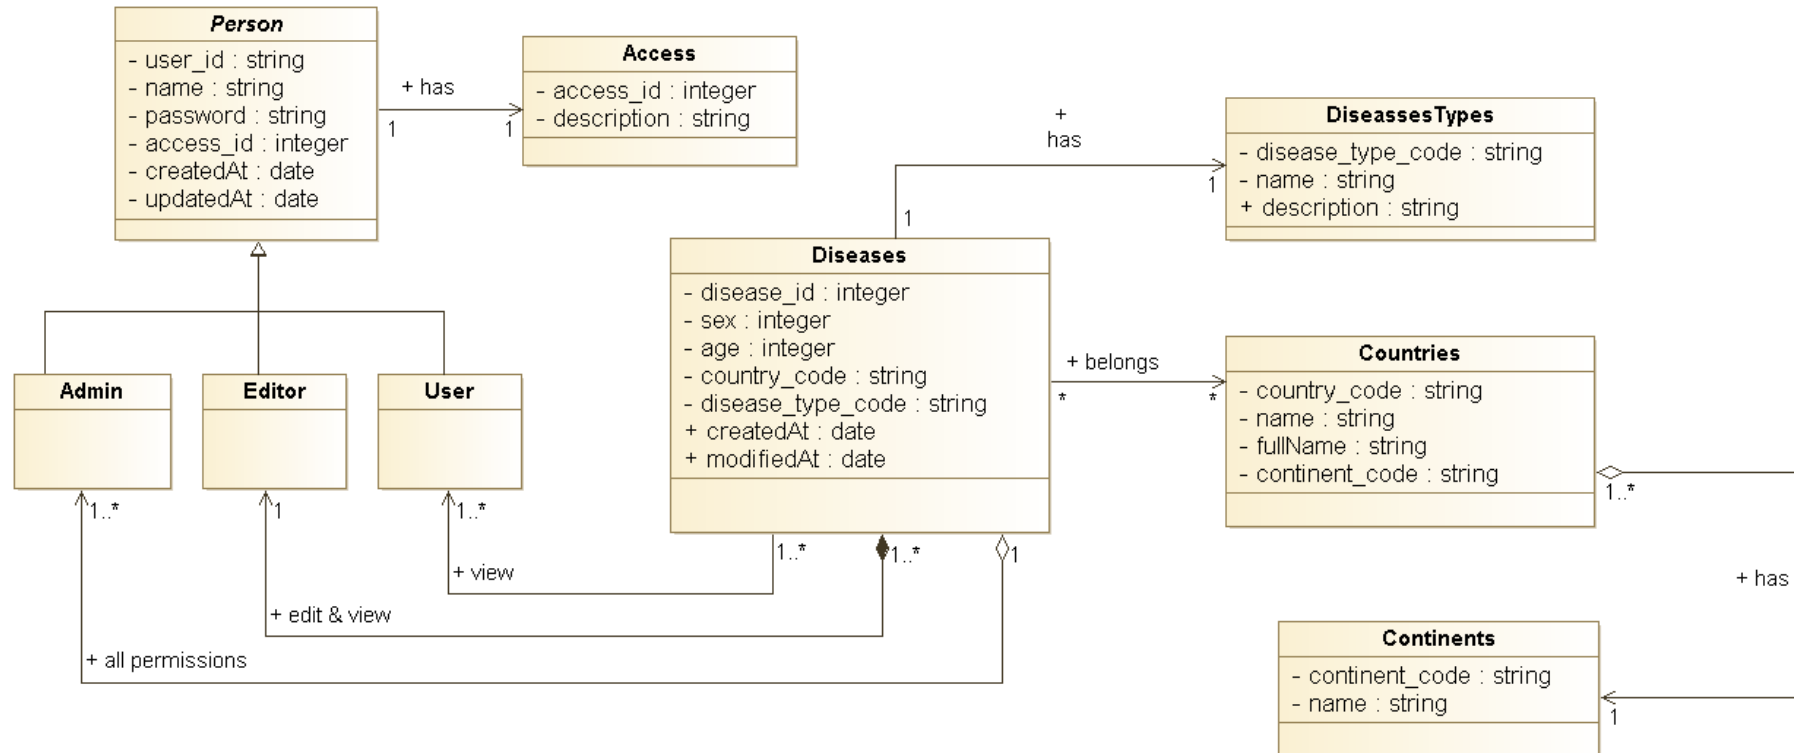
Person
- user_id : string
- name : string
- password : string
- access_id : integer
- createdAt : date
- updatedAt : date

+ has
1
1

Access
- access_id : integer
- description : string

+
has
1
1

DiseassesTypes
- disease_type_code : string
- name : string
+ description : string

Diseases
- disease_id : integer
- sex : integer
- age : integer
- country_code : string
- disease_type_code : string
+ createdAt : date
+ modifiedAt : date

+ belongs
*
*

Countries
- country_code : string
- name : string
- fullName : string
- continent_code : string

1..*

+ has

Admin

Editor

User

1..*
1
1..*

1..*
1..*
1

+ view
+ edit & view
+ all permissions

Continents
- continent_code : string
- name : string

1